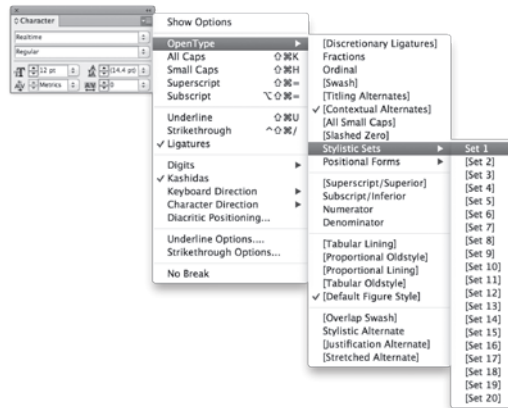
◇Character
Realtime
Regular
12 pt
(14,4 pt)
Metrics
0

Show Options

OpenType
All Caps ⇧⌘K
Small Caps ⇧⌘H
Superscript ⇧⌘=
Subscript ⌥⇧⌘=

Underline ⇧⌘U
Strikethrough ^⇧⌘/
✓ Ligatures

Digits
✓ Kashidas
Keyboard Direction
Character Direction
Diacritic Positioning...

Underline Options....
Strikethrough Options...

No Break

[Discretionary Ligatures]
Fractions
Ordinal
[Swash]
[Titling Alternates]
✓ [Contextual Alternates]
[All Small Caps]
[Slashed Zero]
Stylistic Sets
Positional Forms

[Superscript/Superior]
Subscript/Inferior
Numerator
Denominator

[Tabular Lining]
[Proportional Oldstyle]
[Proportional Lining]
[Tabular Oldstyle]
✓ [Default Figure Style]

[Overlap Swash]
Stylistic Alternate
[Justification Alternate]
[Stretched Alternate]

Set 1
[Set 2]
[Set 3]
[Set 4]
[Set 5]
[Set 6]
[Set 7]
[Set 8]
[Set 9]
[Set 10]
[Set 11]
[Set 12]
[Set 13]
[Set 14]
[Set 15]
[Set 16]
[Set 17]
[Set 18]
[Set 19]
[Set 20]